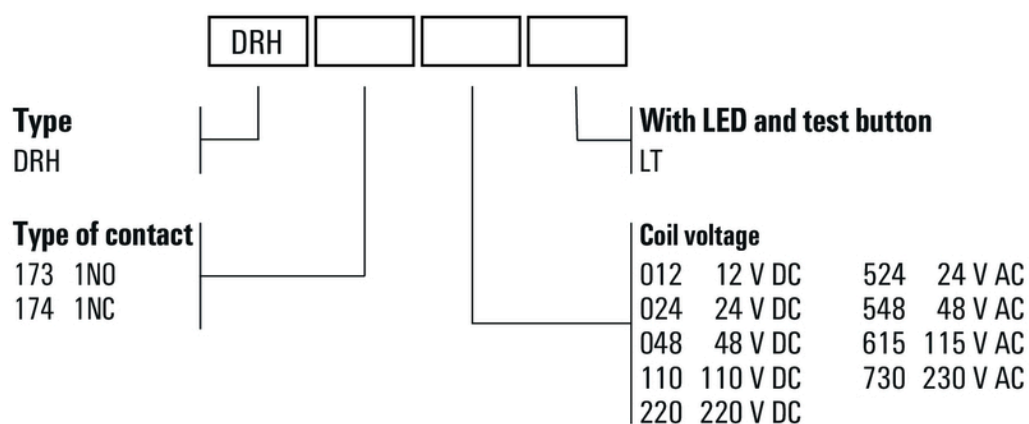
DRH

Type
DRH

Type of contact
173 1NO
174 1NC

With LED and test button
LT

Coil voltage

| | | | |
|---|---|---|---|
| 012 | 12 V DC | 524 | 24 V AC |
| 024 | 24 V DC | 548 | 48 V AC |
| 048 | 48 V DC | 615 | 115 V AC |
| 110 | 110 V DC | 730 | 230 V AC |
| 220 | 220 V DC | | |